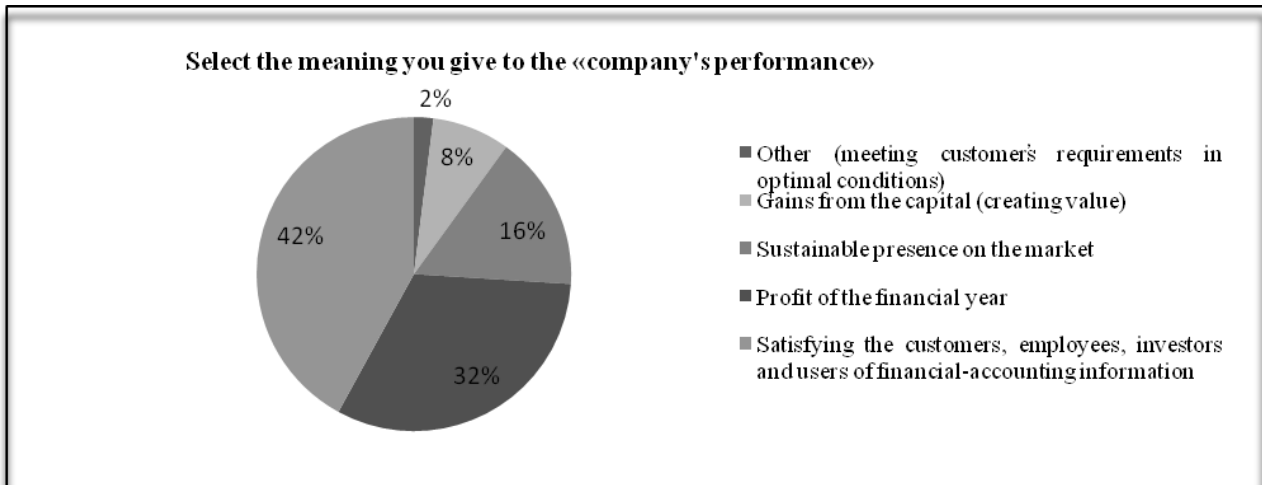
Select the meaning you give to the «company's performance»

2%

8%

16%

42%

32%

Other (meeting customer's requirements in optimal conditions)

Gains from the capital (creating value)

Sustainable presence on the market

Profit of the financial year

Satisfying the customers, employees, investors and users of financial-accounting information